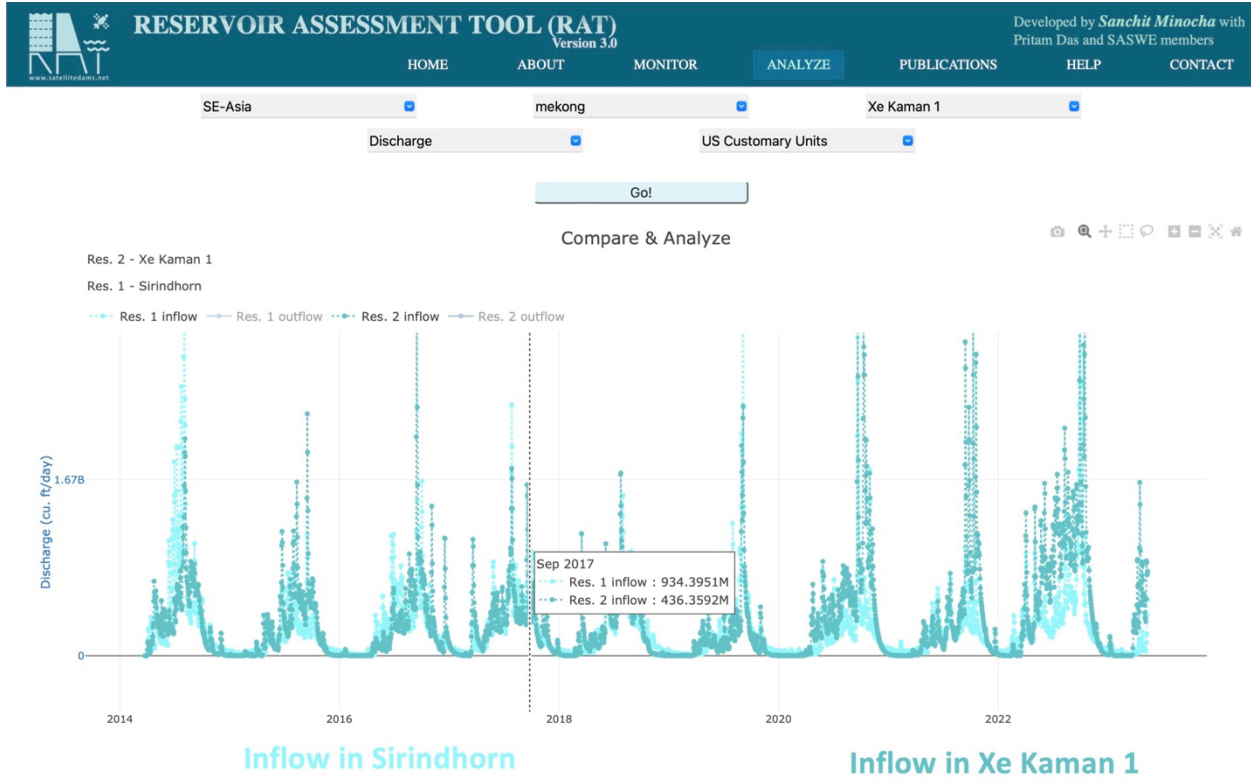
RAT
www.satellitedams.net

RESERVOIR ASSESSMENT TOOL (RAT)
Version 3.0

Developed by Sanchit Minocha with Pritam Das and SASWE members

HOME ABOUT MONITOR ANALYZE PUBLICATIONS HELP CONTACT

SE-Asia
mekong
Xe Kaman 1
Discharge
US Customary Units

Go!

Compare & Analyze

Res. 2 - Xe Kaman 1
Res. 1 - Sirindhorn

Res. 1 inflow Res. 1 outflow Res. 2 inflow Res. 2 outflow

Discharge (cu. ft/day)
1.67B
0

Sep 2017
Res. 1 inflow : 934.3951M
Res. 2 inflow : 436.3592M

2014 2016 2018 2020 2022

Inflow in Sirindhorn
Inflow in Xe Kaman 1